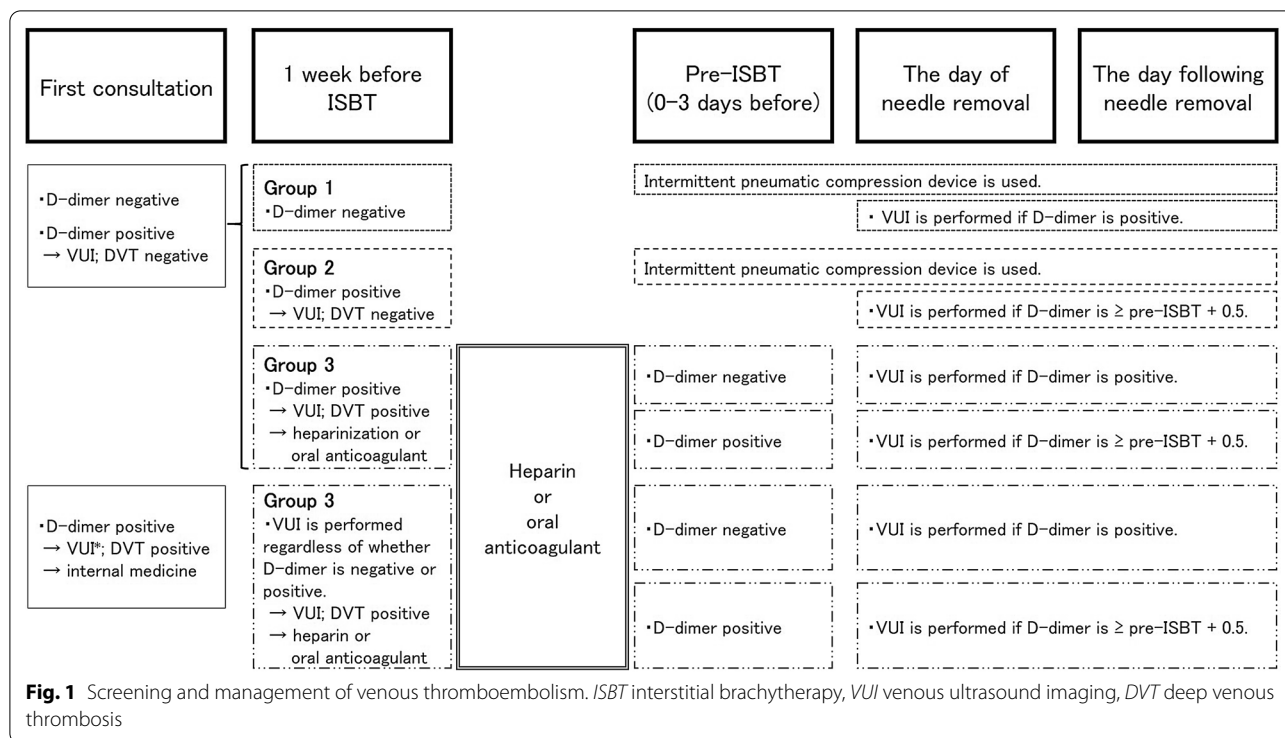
First consultation

1 week before ISBT

Pre-ISBT (0–3 days before)

The day of needle removal

The day following needle removal

・D-dimer negative

・D-dimer positive → VUI; DVT negative

Group 1
・D-dimer negative

Intermittent pneumatic compression device is used.

・ VUI is performed if D-dimer is positive.

Group 2
・D-dimer positive → VUI; DVT negative

Intermittent pneumatic compression device is used.

・VUI is performed if D-dimer is ≥ pre-ISBT + 0.5.

Group 3
・D-dimer positive → VUI; DVT positive → heparinization or oral anticoagulant

Heparin or oral anticoagulant

・D-dimer negative

・VUI is performed if D-dimer is positive.

・D-dimer positive

・VUI is performed if D-dimer is ≥ pre-ISBT + 0.5.

・D-dimer positive → VUI*; DVT positive → internal medicine

Group 3
・VUI is performed regardless of whether D-dimer is negative or positive. → VUI; DVT positive → heparin or oral anticoagulant

・D-dimer negative

・VUI is performed if D-dimer is positive.

・D-dimer positive

・VUI is performed if D-dimer is ≥ pre-ISBT + 0.5.

Fig. 1 Screening and management of venous thromboembolism. ISBT interstitial brachytherapy, VUI venous ultrasound imaging, DVT deep venous thrombosis